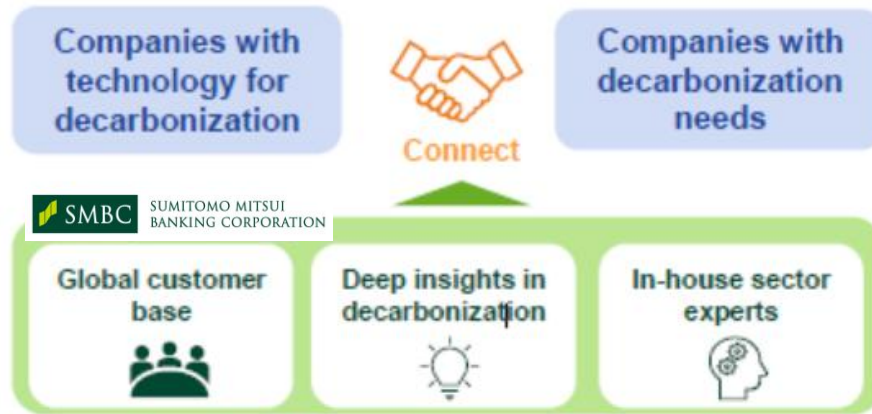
Companies with technology for decarbonization

Connect

Companies with decarbonization needs

SMBC SUMITOMO MITSUI BANKING CORPORATION

Global customer base

Deep insights in decarbonization

In-house sector experts